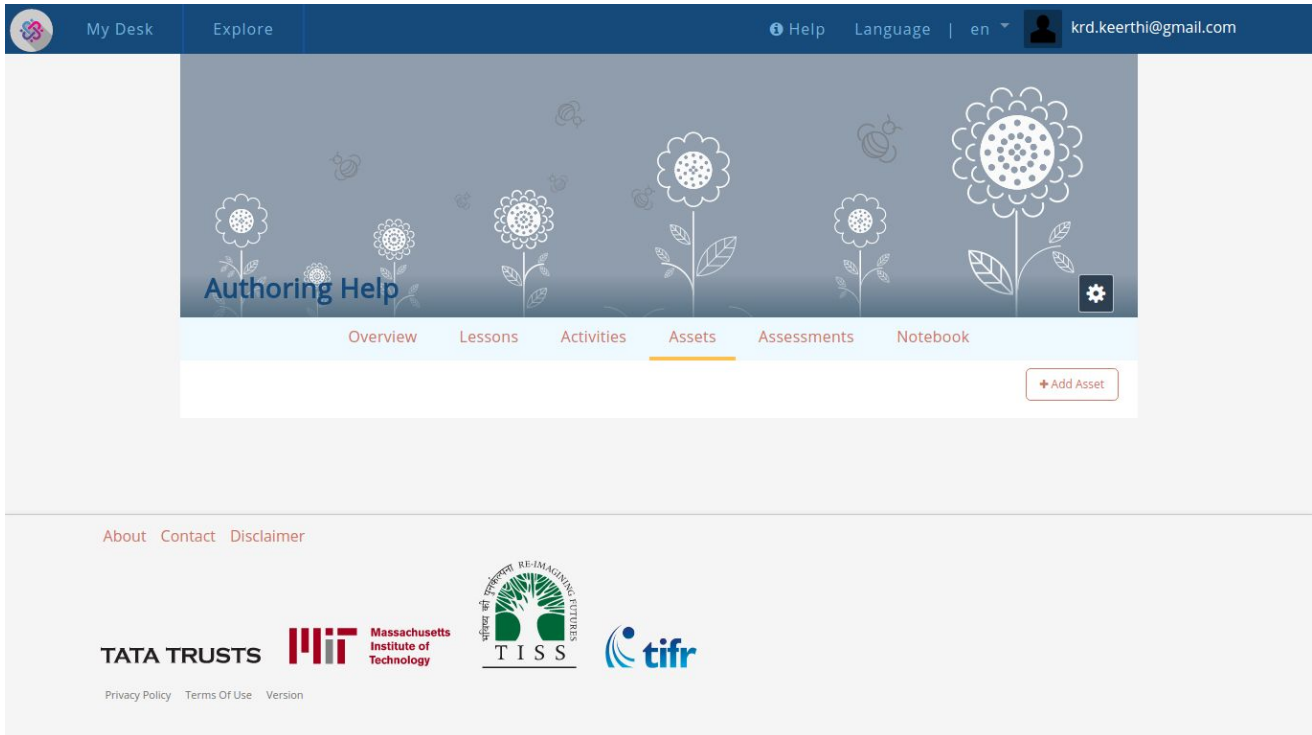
My Desk Explore

Help Language | en krd.keerthi@gmail.com

Authoring Help

Overview Lessons Activities Assets Assessments Notebook

+ Add Asset

About Contact Disclaimer

TATA TRUSTS

MIT Massachusetts Institute of Technology

भविष्य की पुनर्कल्पना RE-IMAGINING FUTURES

TISS

tifr

Privacy Policy Terms Of Use Version